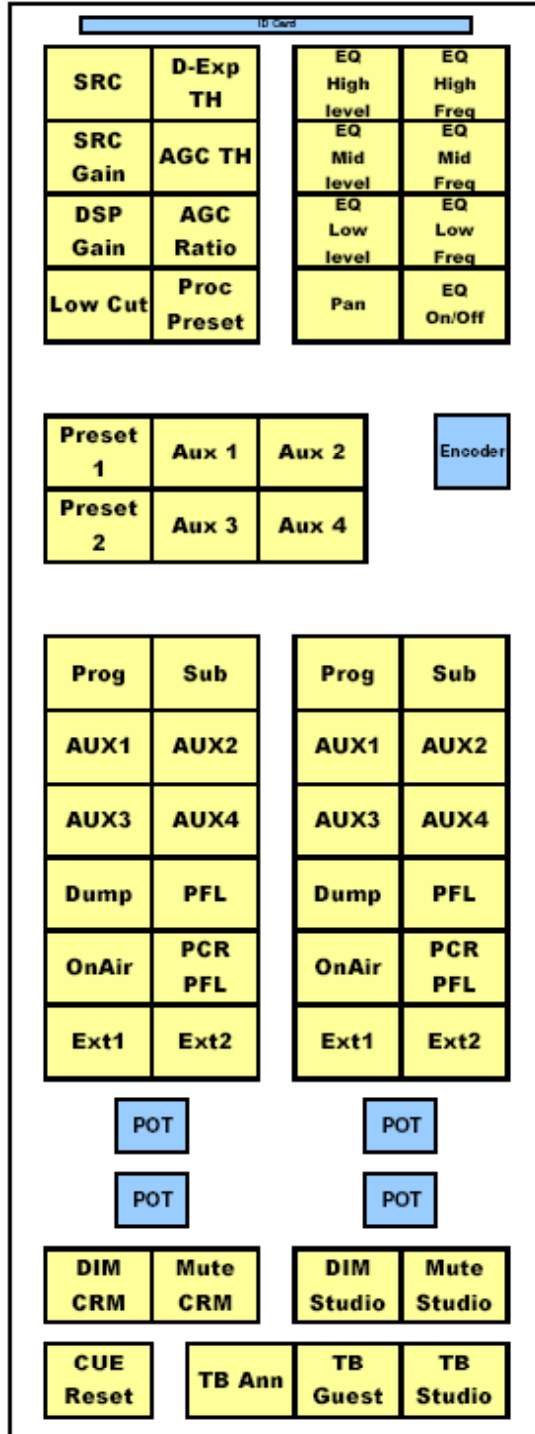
ID Card

| SRC | D-Exp TH |
|---|---|
| SRC Gain | AGC TH |
| DSP Gain | AGC Ratio |
| Low Cut | Proc Preset |

| EQ High level | EQ High Freq |
|---|---|
| EQ Mid level | EQ Mid Freq |
| EQ Low level | EQ Low Freq |
| Pan | EQ On/Off |

| Preset 1 | Aux 1 | Aux 2 |
|---|---|---|
| Preset 2 | Aux 3 | Aux 4 |

Encoder

| Prog | Sub |
|---|---|
| AUX1 | AUX2 |
| AUX3 | AUX4 |
| Dump | PFL |
| OnAir | PCR PFL |
| Ext1 | Ext2 |

| Prog | Sub |
|---|---|
| AUX1 | AUX2 |
| AUX3 | AUX4 |
| Dump | PFL |
| OnAir | PCR PFL |
| Ext1 | Ext2 |

POT

POT

POT

POT

| DIM CRM | Mute CRM |
|---|---|

| DIM Studio | Mute Studio |
|---|---|

CUE Reset

| TB Ann | TB Guest | TB Studio |
|---|---|---|